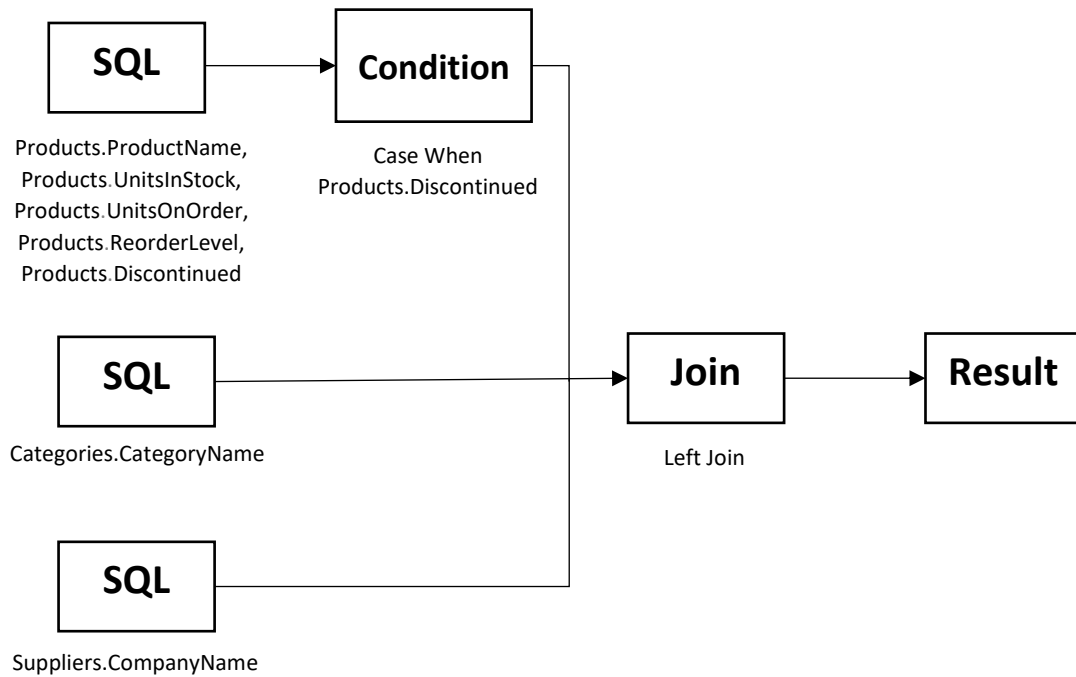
SQL

Products.ProductName, Products.UnitsInStock, Products.UnitsOnOrder, Products.ReorderLevel, Products.Discontinued

Condition

Case When Products.Discontinued

SQL

Categories.CategoryName

Join

Left Join

Result

SQL

Suppliers.CompanyName